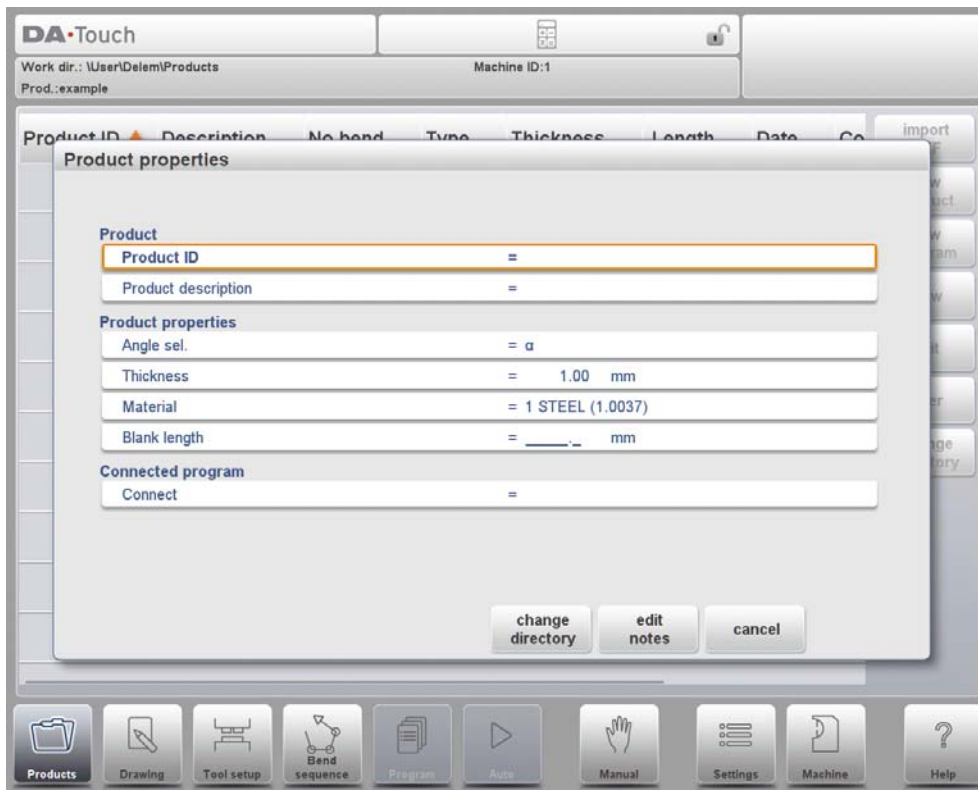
DA·Touch

Work dir.: \User\Delem\Products
Prod.:example

Machine ID:1

Product ID Description No bend Type Thickness Length Date Co

import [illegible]

Product properties

Product
Product ID =
Product description =

Product properties
Angle sel. = α
Thickness = 1.00 mm
Material = 1 STEEL (1.0037)
Blank length = ____._ mm

Connected program
Connect =

change directory
edit notes
cancel

Products
Drawing
Tool setup
Bend sequence
Program
Auto
Manual
Settings
Machine
Help